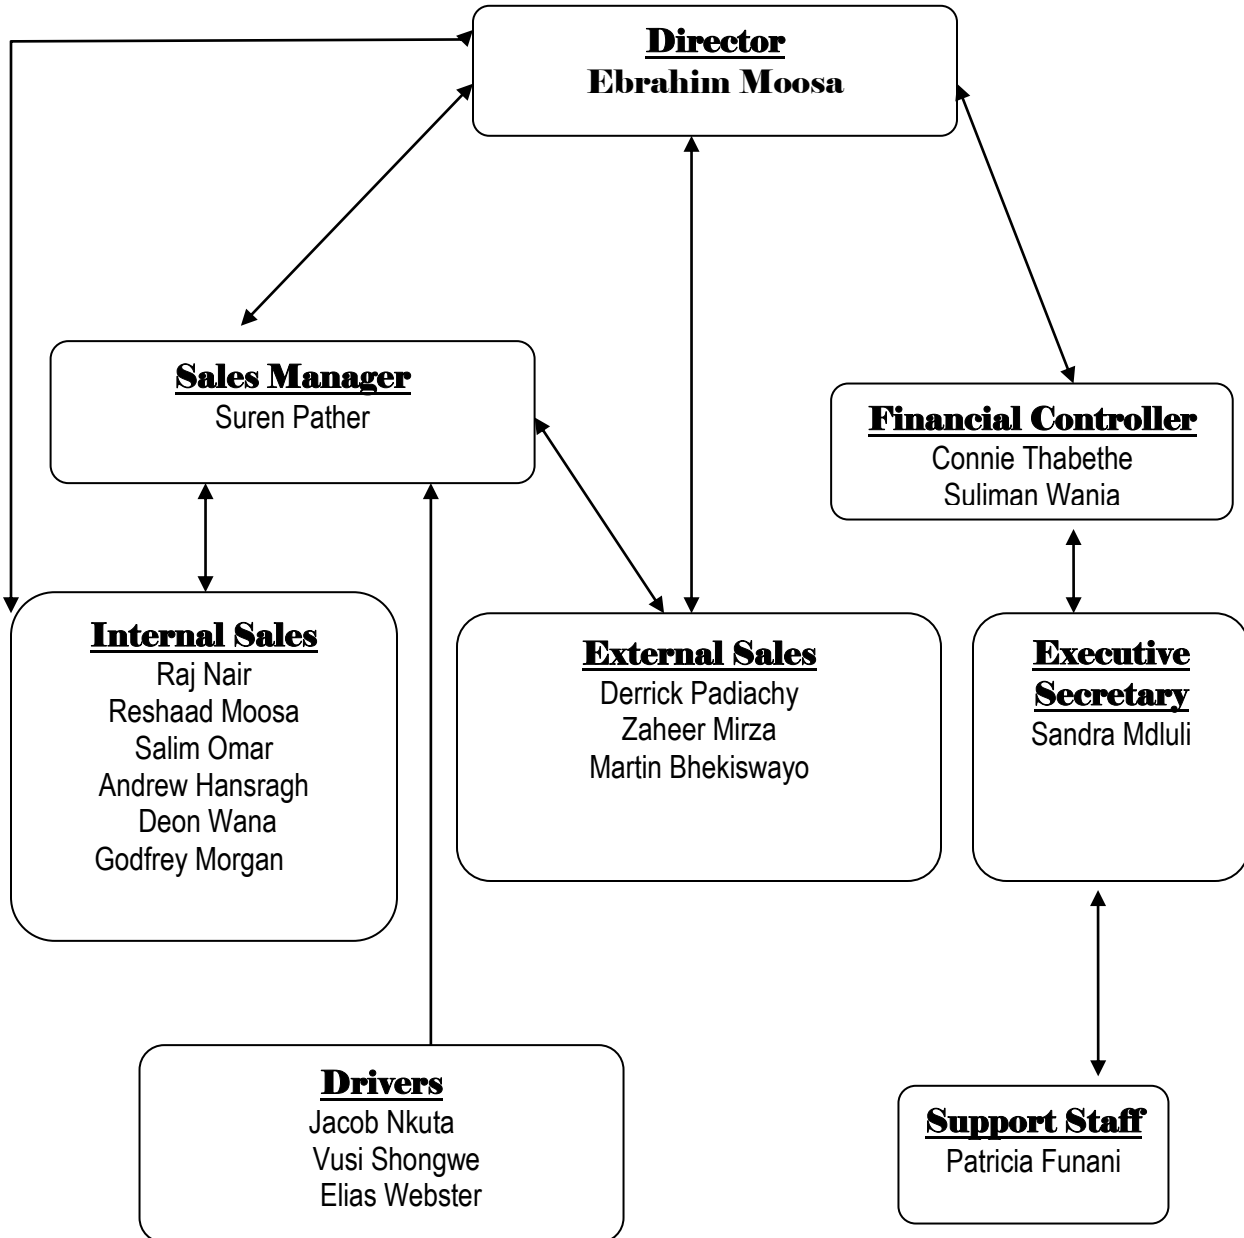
Director
Ebrahim Moosa

Sales Manager
Suren Pather

Financial Controller
Connie Thabethe
Suliman Wania

Internal Sales
Raj Nair
Reshaad Moosa
Salim Omar
Andrew Hansragh
Deon Wana
Godfrey Morgan

External Sales
Derrick Padiachy
Zaheer Mirza
Martin Bhekiswayo

Executive Secretary
Sandra Mdluli

Drivers
Jacob Nkuta
Vusi Shongwe
Elias Webster

Support Staff
Patricia Funani